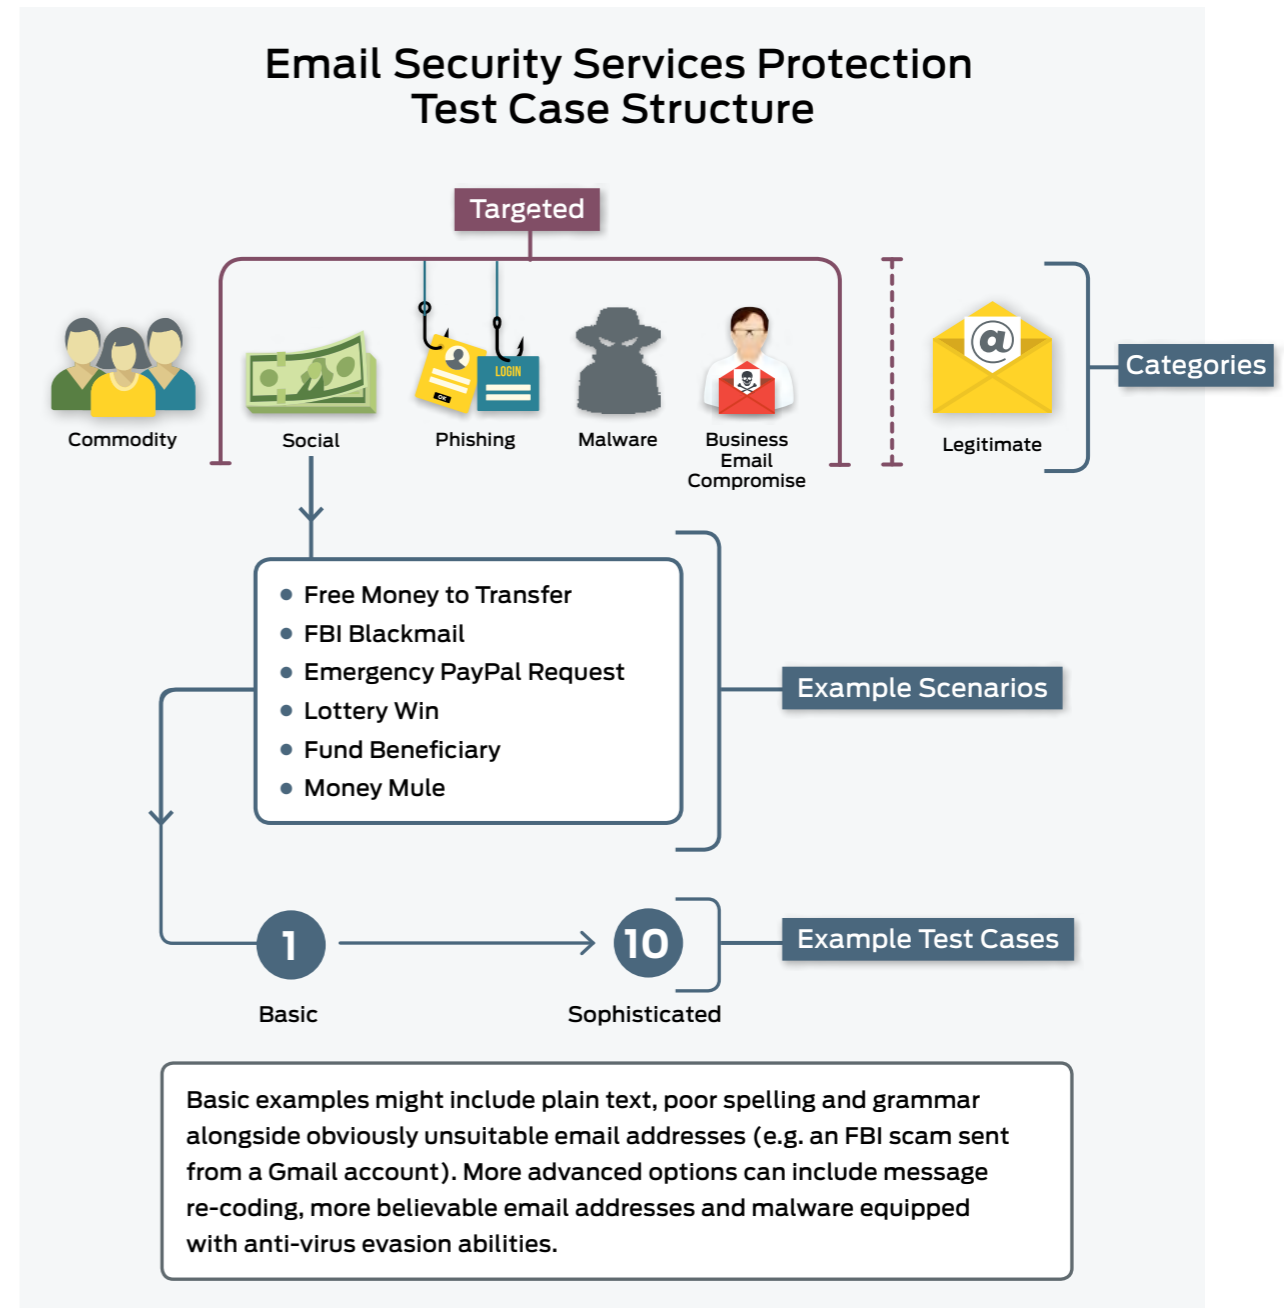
Email Security Services Protection Test Case Structure

Targeted

Commodity

Social

LOGIN

OK

Phishing

Malware

Business Email Compromise

Legitimate

Categories

- Free Money to Transfer
- FBI Blackmail
- Emergency PayPal Request
- Lottery Win
- Fund Beneficiary
- Money Mule

Example Scenarios

1

Basic

10

Sophisticated

Example Test Cases

Basic examples might include plain text, poor spelling and grammar alongside obviously unsuitable email addresses (e.g. an FBI scam sent from a Gmail account). More advanced options can include message re-coding, more believable email addresses and malware equipped with anti-virus evasion abilities.